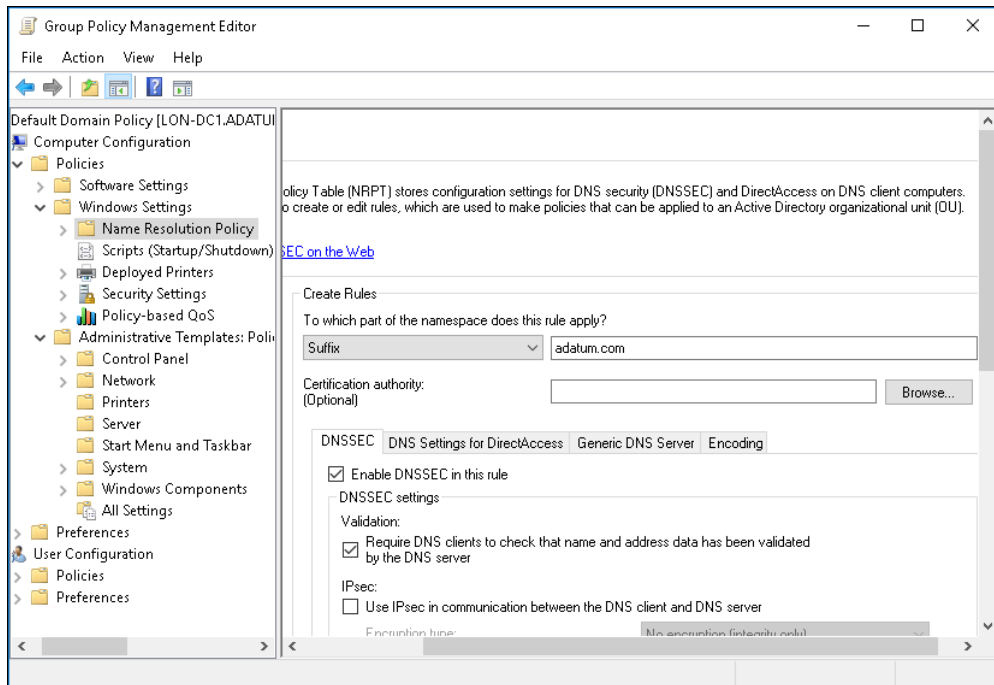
Group Policy Management Editor

File Action View Help

Default Domain Policy [LON-DC1.ADATUI
Computer Configuration
Policies
Software Settings
Windows Settings
Name Resolution Policy
Scripts (Startup/Shutdown)
Deployed Printers
Security Settings
Policy-based QoS
Administrative Templates: Poli
Control Panel
Network
Printers
Server
Start Menu and Taskbar
System
Windows Components
All Settings
Preferences
User Configuration
Policies
Preferences

olicy Table (NRPT) stores configuration settings for DNS security (DNSSEC) and DirectAccess on DNS client computers. o create or edit rules, which are used to make policies that can be applied to an Active Directory organizational unit (OU).

EC on the Web

Create Rules
To which part of the namespace does this rule apply?
Suffix
adatum.com

Certification authority: (Optional)
Browse...

DNSSEC | DNS Settings for DirectAccess | Generic DNS Server | Encoding

Enable DNSSEC in this rule
DNSSEC settings
Validation:
Require DNS clients to check that name and address data has been validated by the DNS server
IPsec:
Use IPsec in communication between the DNS client and DNS server
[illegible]
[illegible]